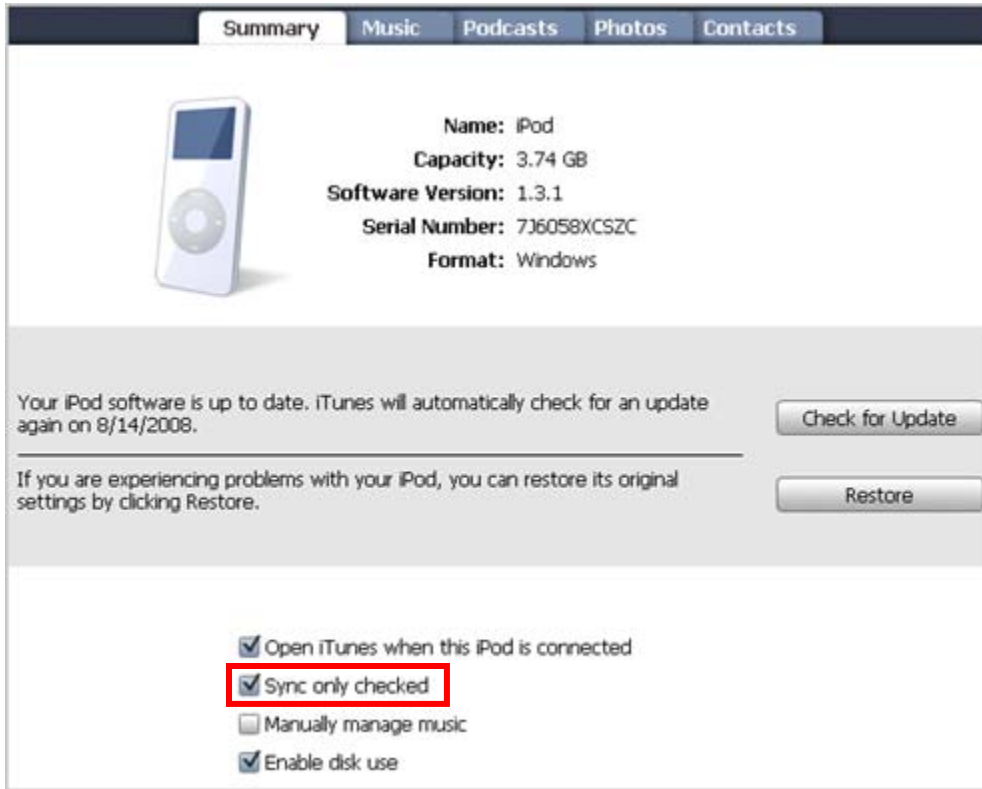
Summary Music Podcasts Photos Contacts

Name: iPod
Capacity: 3.74 GB
Software Version: 1.3.1
Serial Number: 7J6058XCSZC
Format: Windows

Your iPod software is up to date. iTunes will automatically check for an update again on 8/14/2008.

Check for Update

If you are experiencing problems with your iPod, you can restore its original settings by clicking Restore.

Restore

Open iTunes when this iPod is connected
Sync only checked
Manually manage music
Enable disk use